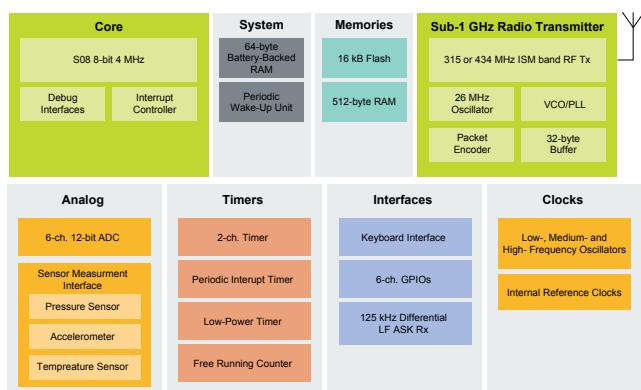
Core

S08 8-bit 4 MHz

Debug Interfaces

Interrupt Controller

System

64-byte Battery-Backed RAM

Periodic Wake-Up Unit

Memories

16 kB Flash

512-byte RAM

Sub-1 GHz Radio Transmitter

315 or 434 MHz ISM band RF Tx

26 MHz Oscillator

VCO/PLL

Packet Encoder

32-byte Buffer

Analog

6-ch. 12-bit ADC

Sensor Measurment Interface

Pressure Sensor

Accelerometer

Tempreature Sensor

Timers

2-ch. Timer

Periodic Interupt Timer

Low-Power Timer

Free Running Counter

Interfaces

Keyboard Interface

6-ch. GPIOs

125 kHz Differential LF ASK Rx

Clocks

Low-, Medium- and High- Frequency Oscillators

Internal Reference Clocks